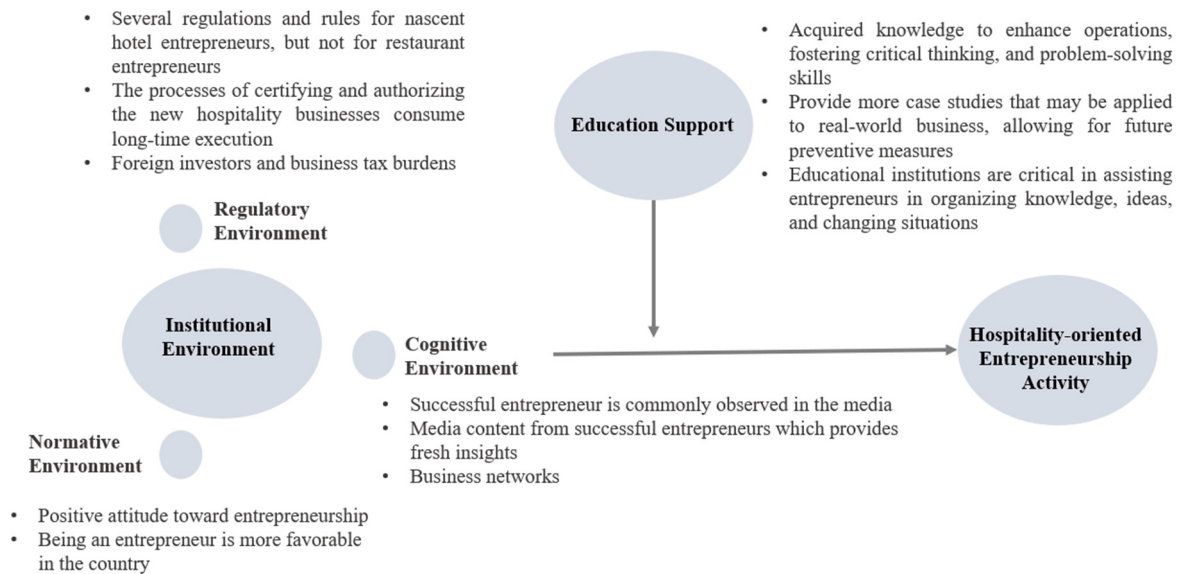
• Several regulations and rules for nascent hotel entrepreneurs, but not for restaurant entrepreneurs
• The processes of certifying and authorizing the new hospitality businesses consume long-time execution
• Foreign investors and business tax burdens

Education Support

• Acquired knowledge to enhance operations, fostering critical thinking, and problem-solving skills
• Provide more case studies that may be applied to real-world business, allowing for future preventive measures
• Educational institutions are critical in assisting entrepreneurs in organizing knowledge, ideas, and changing situations

Regulatory Environment

Institutional Environment

Cognitive Environment

Hospitality-oriented Entrepreneurship Activity

• Successful entrepreneur is commonly observed in the media
• Media content from successful entrepreneurs which provides fresh insights
• Business networks

Normative Environment

• Positive attitude toward entrepreneurship
• Being an entrepreneur is more favorable in the country